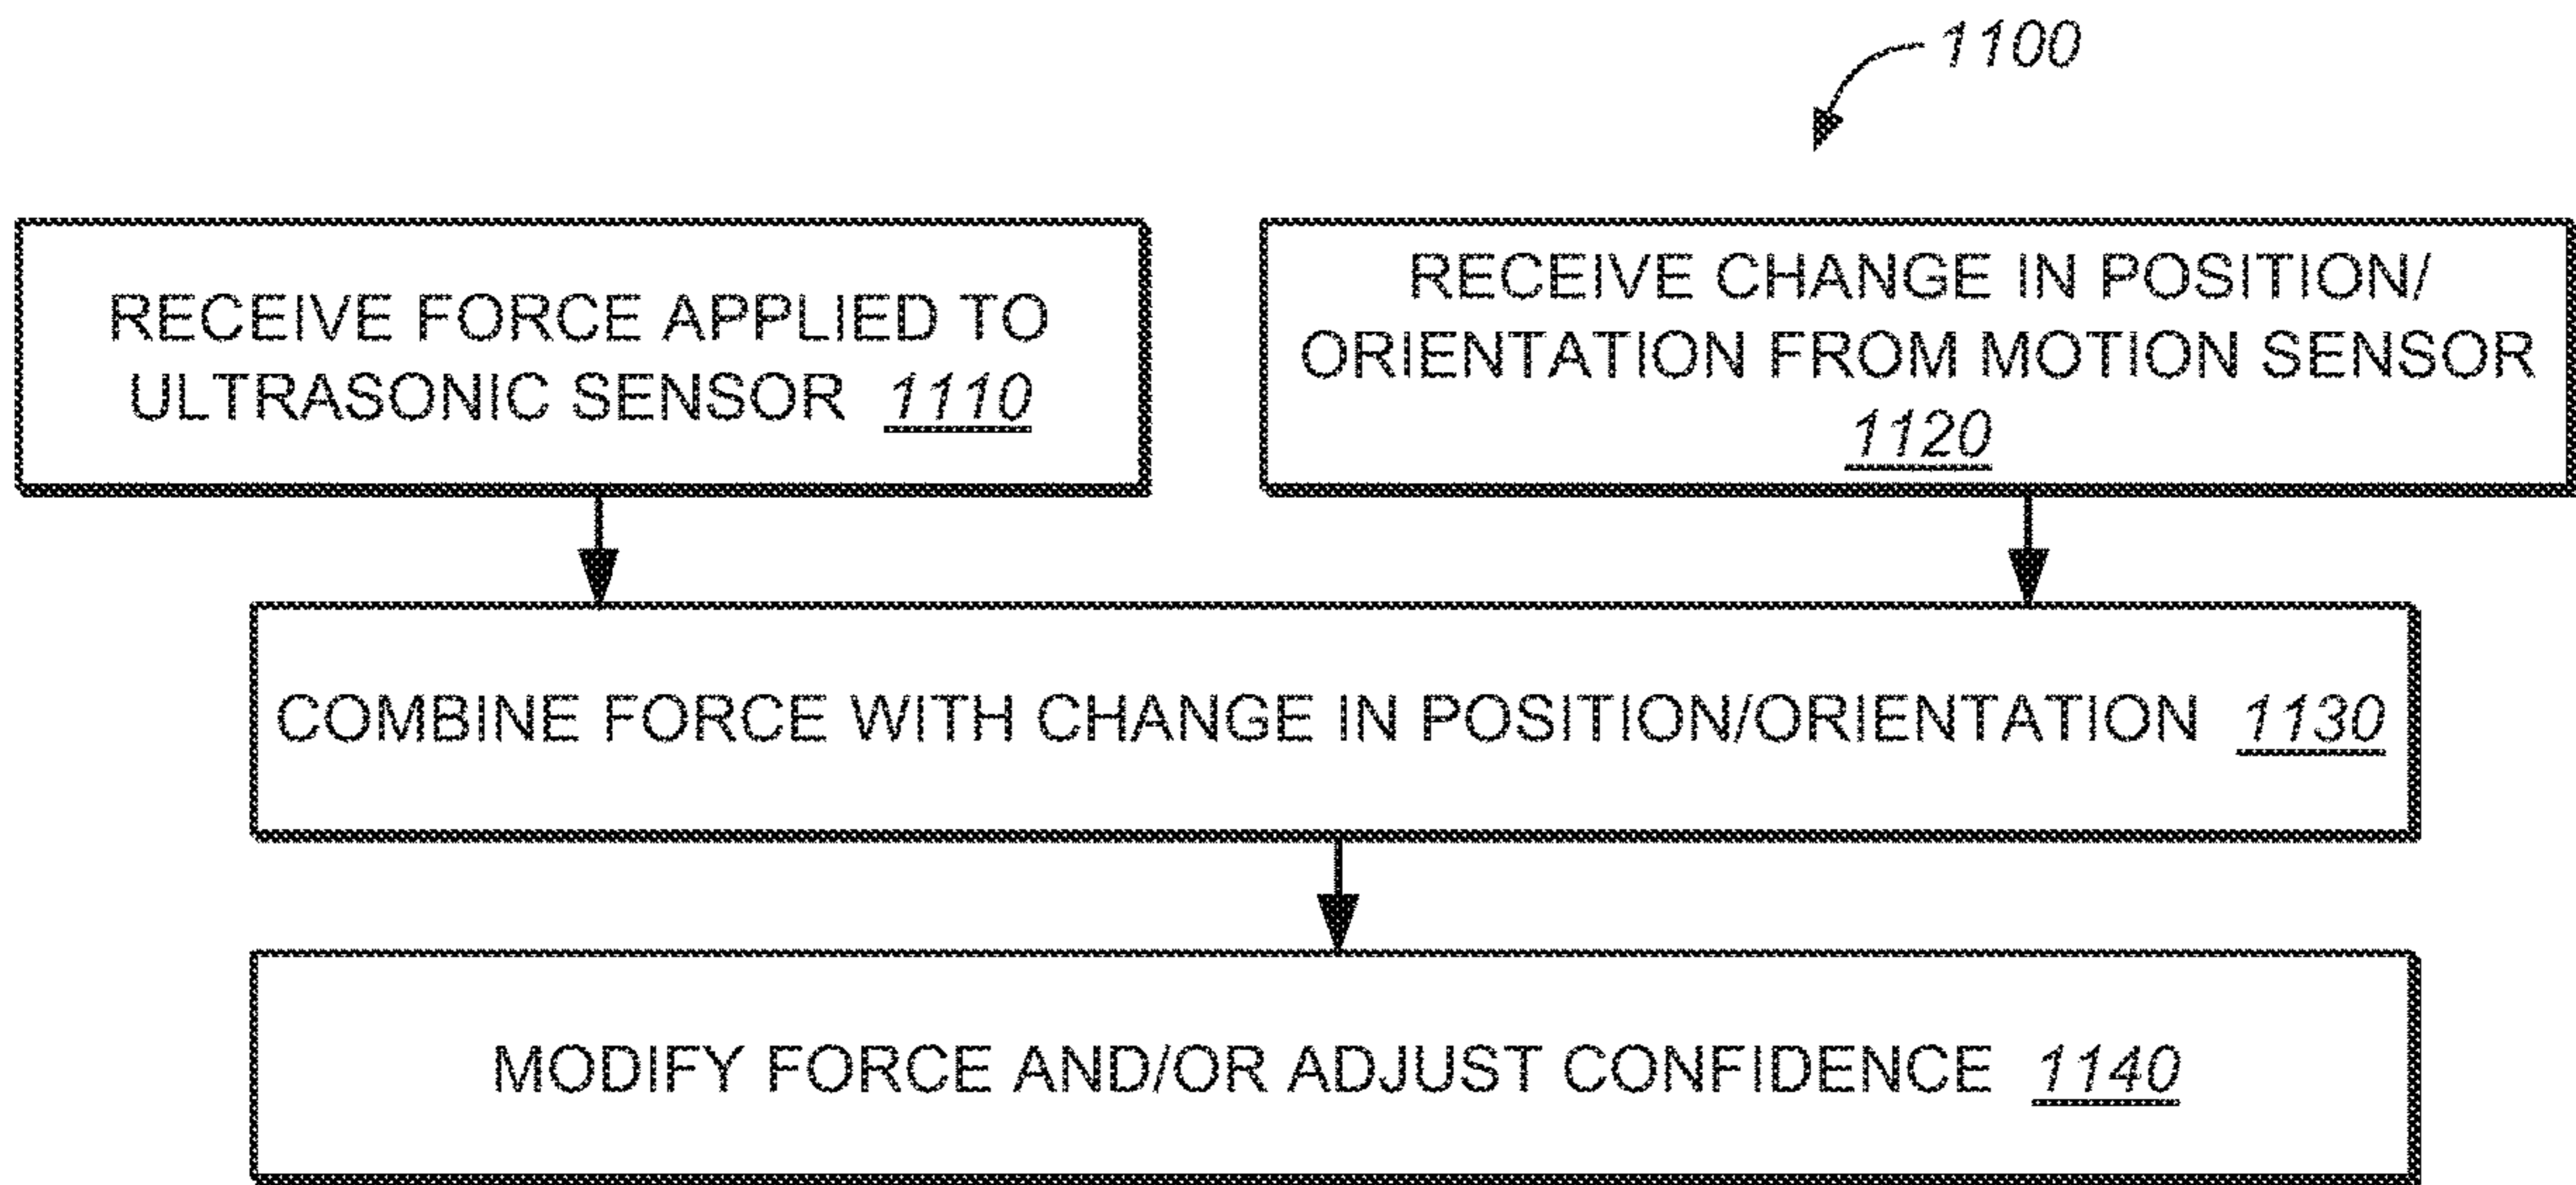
1100

RECEIVE FORCE APPLIED TO ULTRASONIC SENSOR 1110

RECEIVE CHANGE IN POSITION/ ORIENTATION FROM MOTION SENSOR 1120

COMBINE FORCE WITH CHANGE IN POSITION/ORIENTATION 1130

MODIFY FORCE AND/OR ADJUST CONFIDENCE 1140